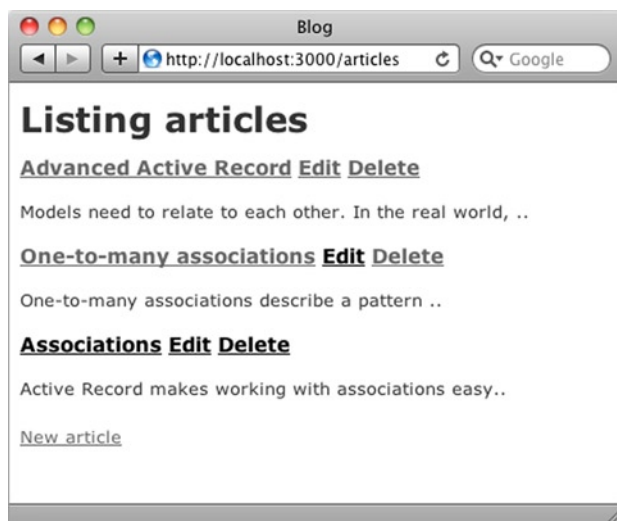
Blog

http://localhost:3000/articles

Google

# Listing articles

Advanced Active Record Edit Delete

Models need to relate to each other. In the real world, ..

One-to-many associations Edit Delete

One-to-many associations describe a pattern ..

Associations Edit Delete

Active Record makes working with associations easy..

New article